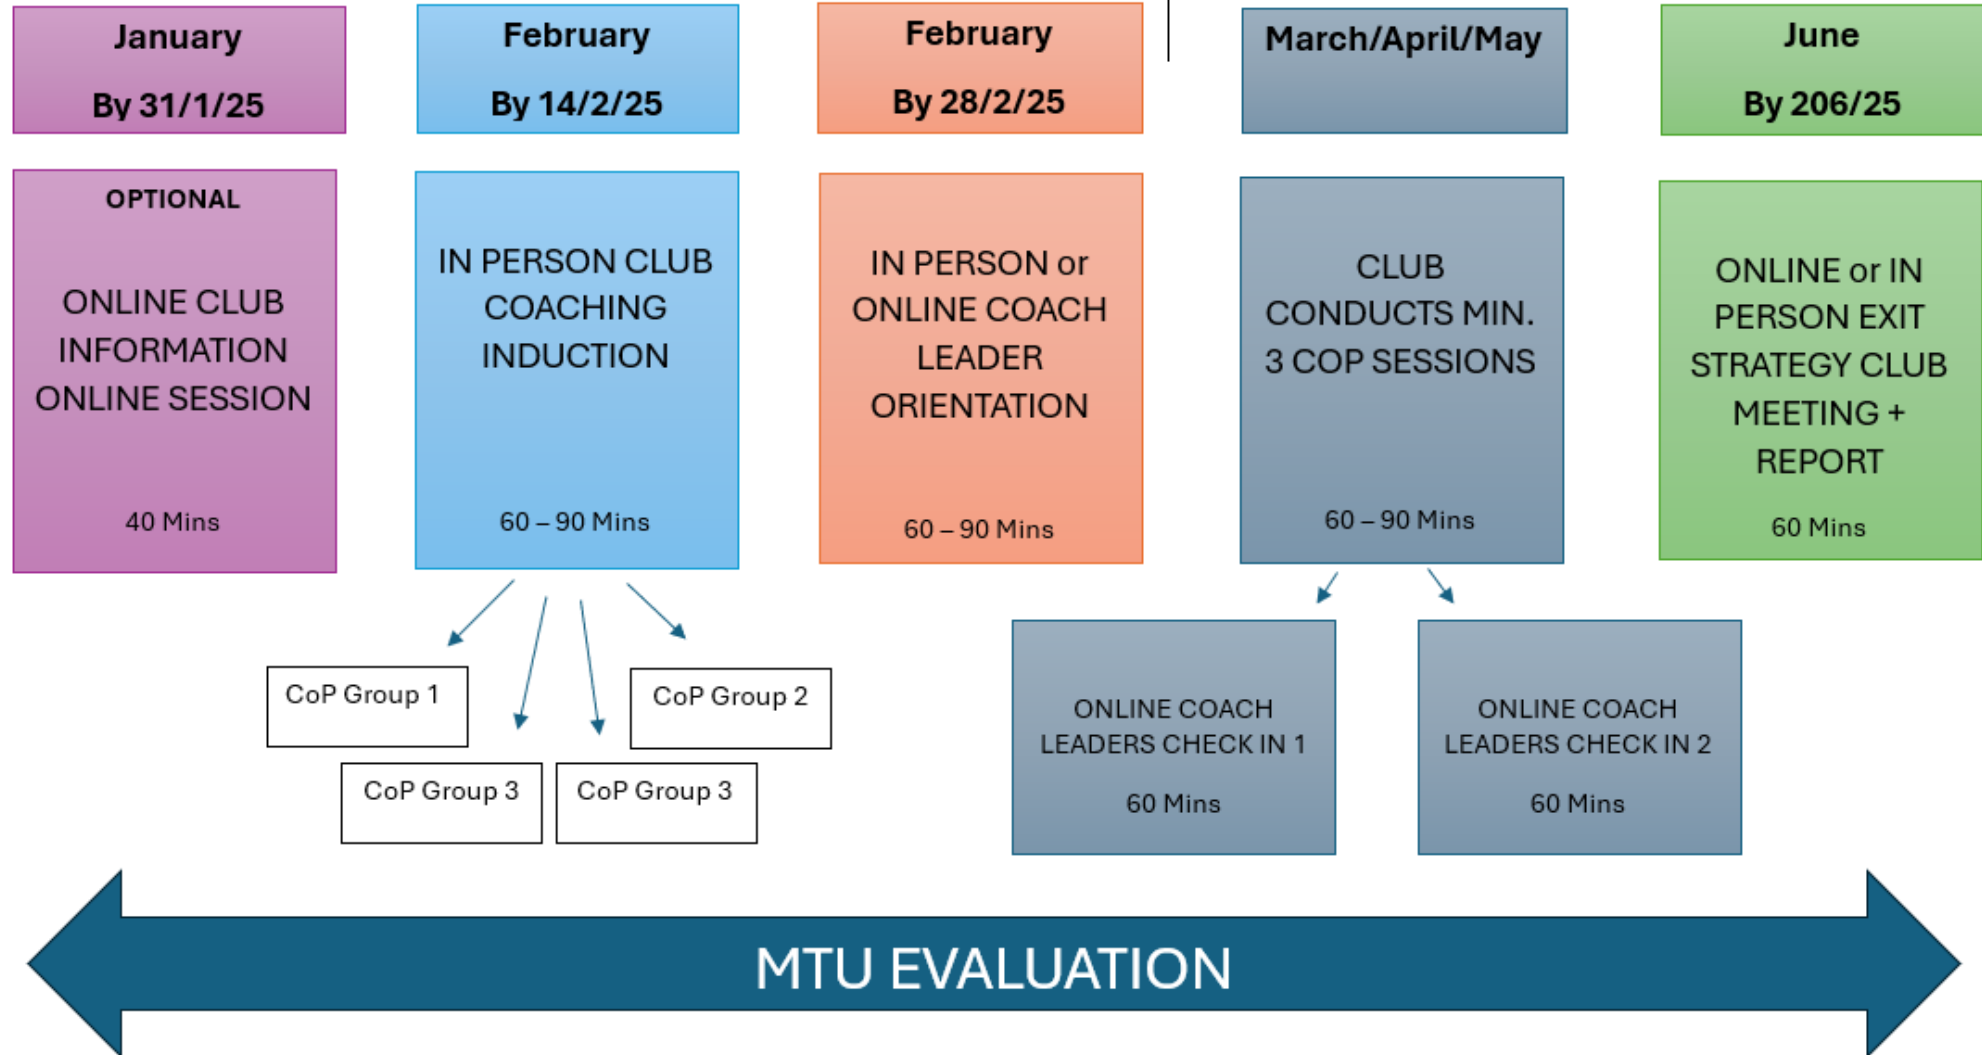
January
By 31/1/25

February
By 14/2/25

February
By 28/2/25

March/April/May

June
By 206/25

OPTIONAL

ONLINE CLUB INFORMATION ONLINE SESSION

40 Mins

IN PERSON CLUB COACHING INDUCTION

60 – 90 Mins

IN PERSON or ONLINE COACH LEADER ORIENTATION

60 – 90 Mins

CLUB CONDUCTS MIN. 3 COP SESSIONS

60 – 90 Mins

ONLINE or IN PERSON EXIT STRATEGY CLUB MEETING + REPORT

60 Mins

CoP Group 1

CoP Group 2

CoP Group 3

CoP Group 3

ONLINE COACH LEADERS CHECK IN 1

60 Mins

ONLINE COACH LEADERS CHECK IN 2

60 Mins

MTU EVALUATION